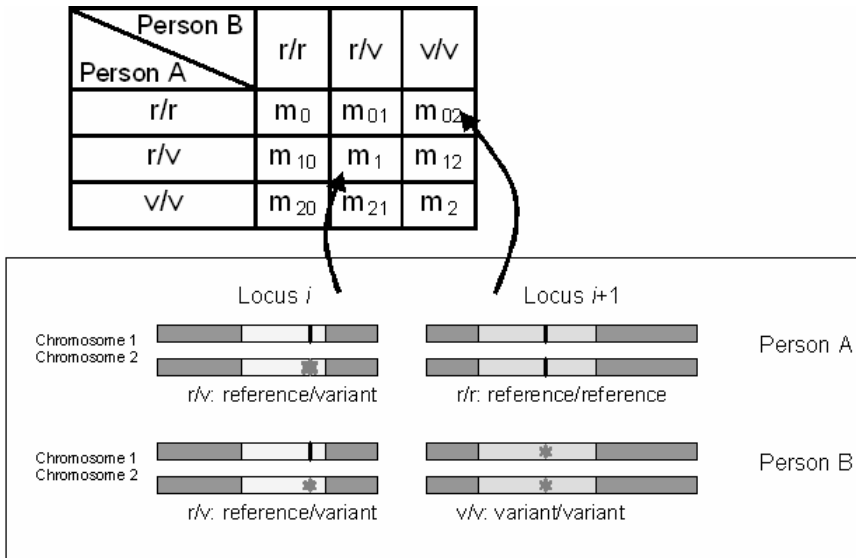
| Person B / Person A | r/r | r/v | v/v |
|---|---|---|---|
| r/r | $m_0$ | $m_{01}$ | $m_{02}$ |
| r/v | $m_{10}$ | $m_1$ | $m_{12}$ |
| v/v | $m_{20}$ | $m_{21}$ | $m_2$ |

Locus *i*

Locus *i*+1

Chromosome 1
Chromosome 2

r/v: reference/variant

r/r: reference/reference

Person A

Chromosome 1
Chromosome 2

r/v: reference/variant

v/v: variant/variant

Person B